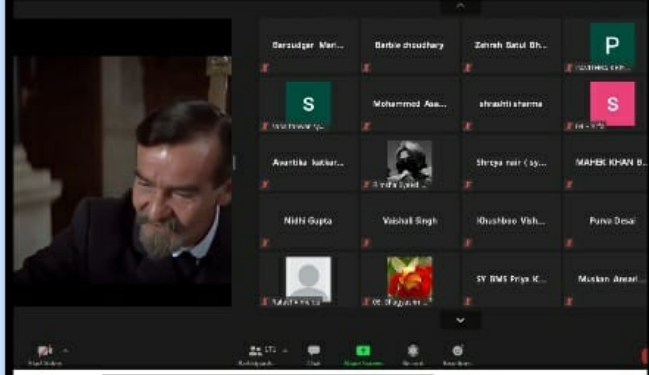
Barsudgar Mari...
Barbie choudhary
Zehrah Batul Bh...
P
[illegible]
S
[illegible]
Mohammed Asa...
shrashti sharma
S
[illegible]
Avantika katkar...
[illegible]
Shreya nair ( sy...
MAHEK KHAN B...
Nidhi Gupta
Vaishali Singh
Khushboo Vish...
Purva Desai
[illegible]
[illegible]
SY BMS Priya K...
Muskan Ansari...
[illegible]
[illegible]
Participants
Chat
Share Screen
Record
Reactions